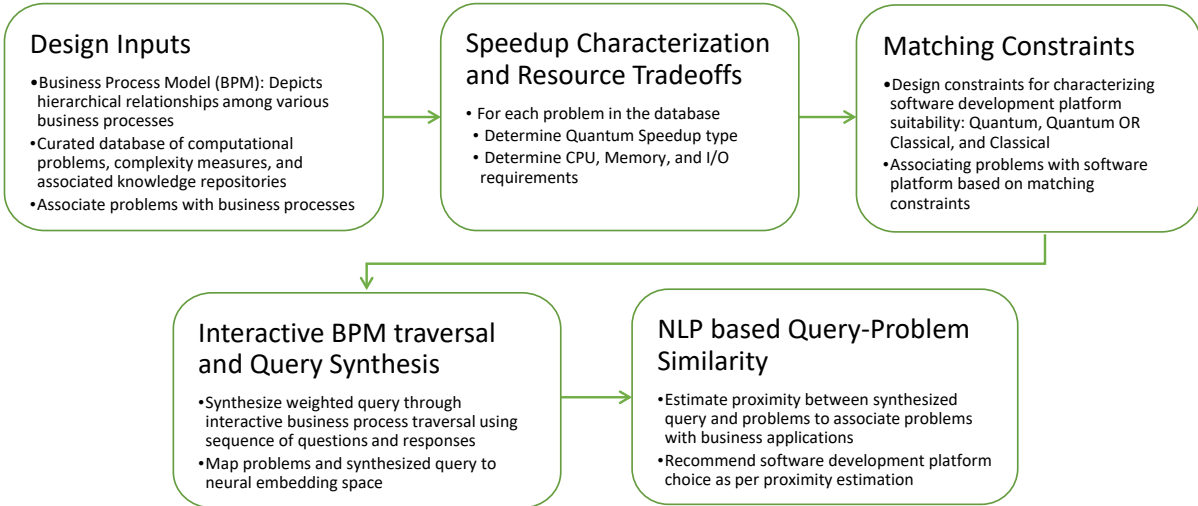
Design Inputs

•Business Process Model (BPM): Depicts hierarchical relationships among various business processes
•Curated database of computational problems, complexity measures, and associated knowledge repositories
•Associate problems with business processes

Speedup Characterization and Resource Tradeoffs

• For each problem in the database
• Determine Quantum Speedup type
• Determine CPU, Memory, and I/O requirements

Matching Constraints

•Design constraints for characterizing software development platform suitability: Quantum, Quantum OR Classical, and Classical
•Associating problems with software platform based on matching constraints

Interactive BPM traversal and Query Synthesis

•Synthesize weighted query through interactive business process traversal using sequence of questions and responses
•Map problems and synthesized query to neural embedding space

NLP based Query-Problem Similarity

•Estimate proximity between synthesized query and problems to associate problems with business applications
•Recommend software development platform choice as per proximity estimation